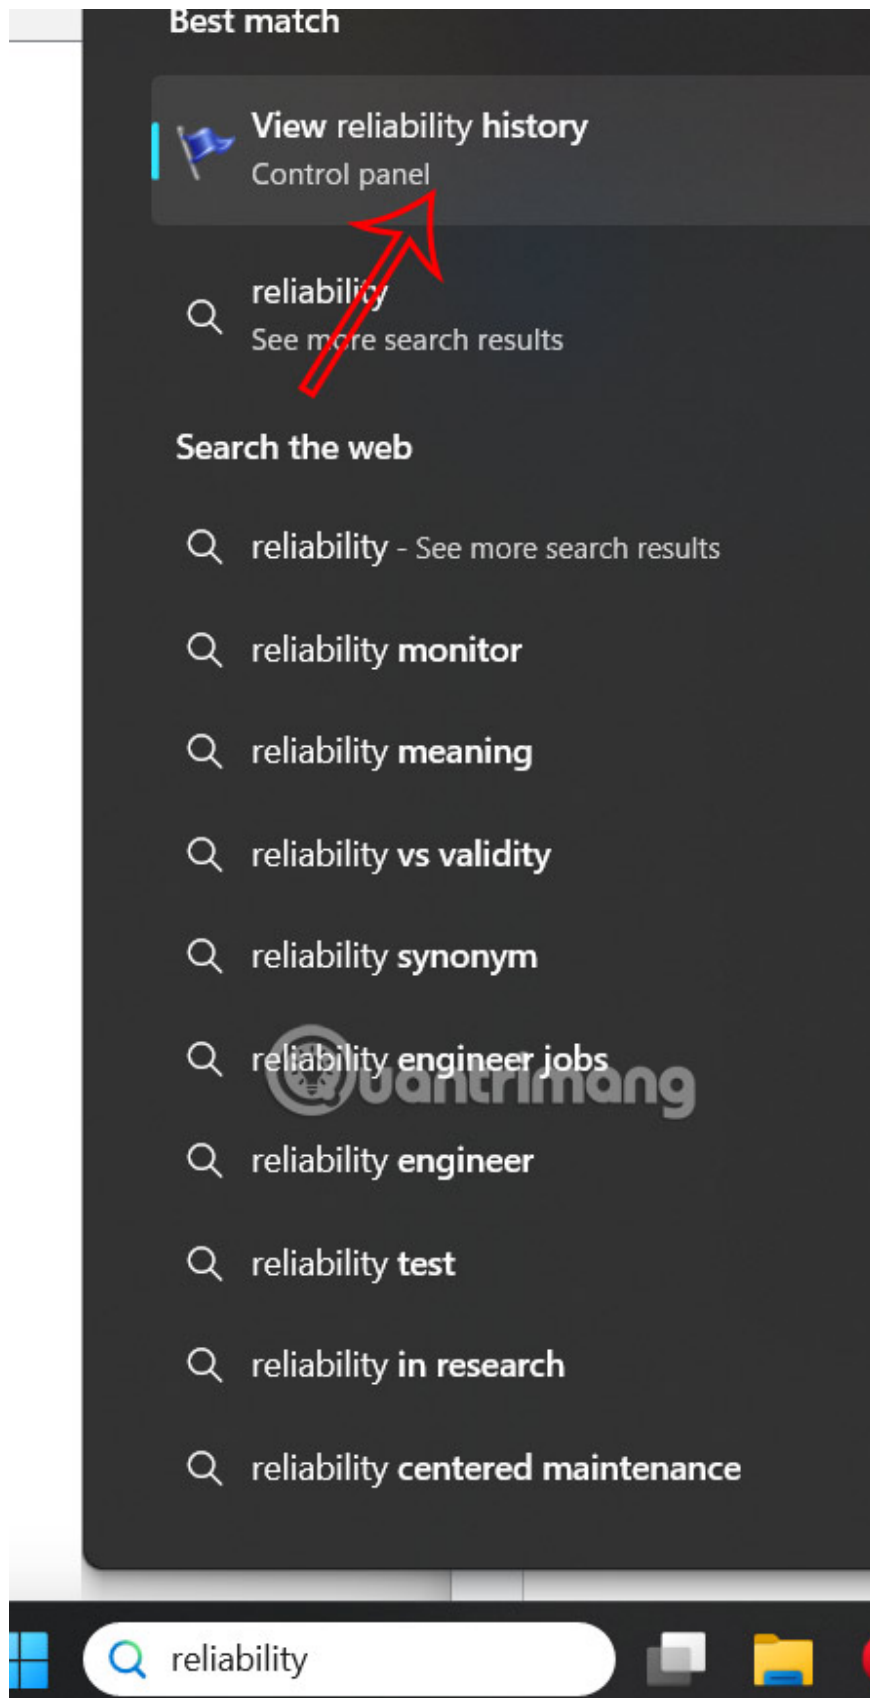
Best match

View reliability history
Control panel

reliability
See more search results

Search the web

reliability - See more search results

reliability monitor

reliability meaning

reliability vs validity

reliability synonym

reliability engineer jobs

reliability engineer

reliability test

reliability in research

reliability centered maintenance

Quantrimang

reliability